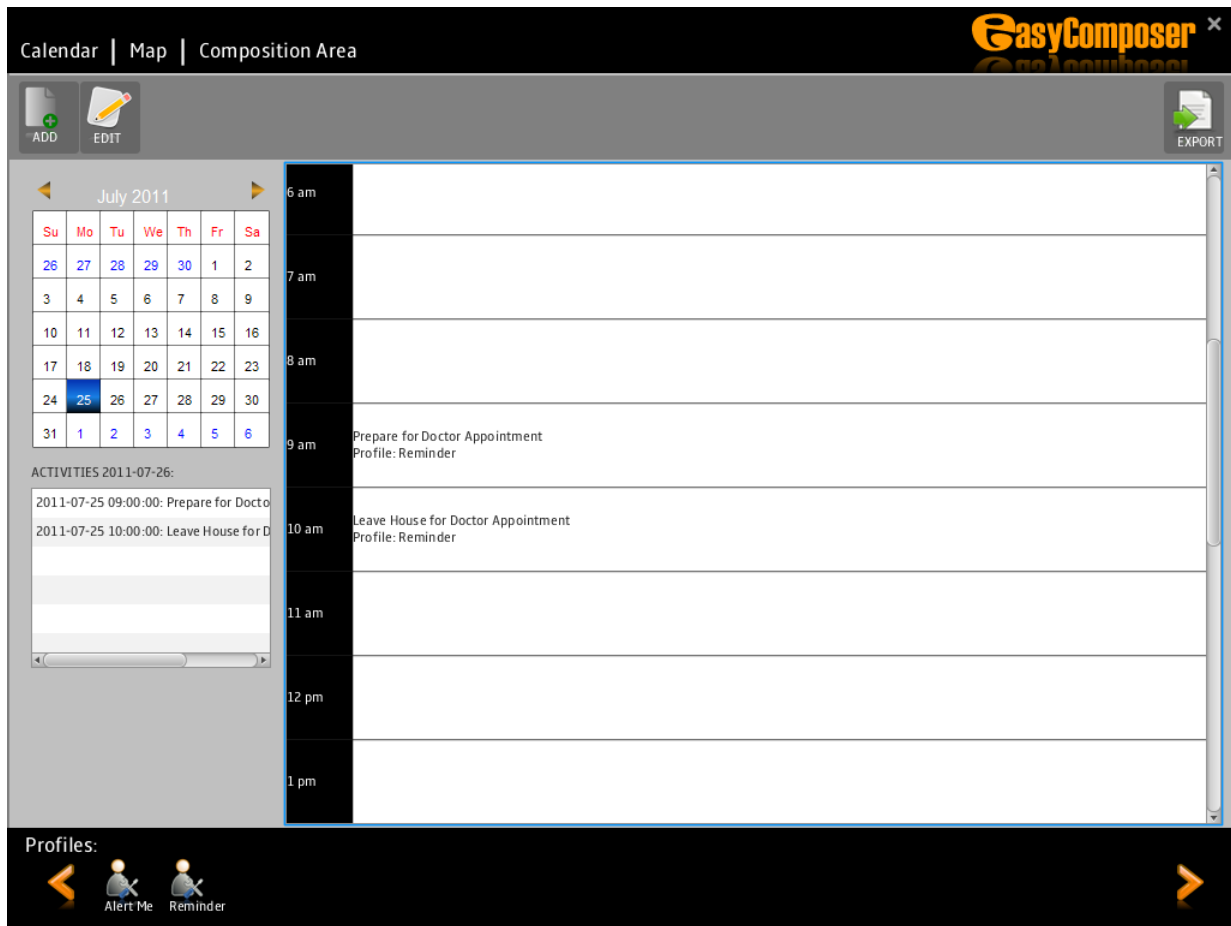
Calendar | Map | Composition Area

EasyComposer

ADD EDIT

EXPORT

July 2011

| Su | Mo | Tu | We | Th | Fr | Sa |
|---|---|---|---|---|---|---|
| 26 | 27 | 28 | 29 | 30 | 1 | 2 |
| 3 | 4 | 5 | 6 | 7 | 8 | 9 |
| 10 | 11 | 12 | 13 | 14 | 15 | 16 |
| 17 | 18 | 19 | 20 | 21 | 22 | 23 |
| 24 | 25 | 26 | 27 | 28 | 29 | 30 |
| 31 | 1 | 2 | 3 | 4 | 5 | 6 |

ACTIVITIES 2011-07-26:

2011-07-25 09:00:00: Prepare for Docto

2011-07-25 10:00:00: Leave House for D

6 am

7 am

8 am

9 am
Prepare for Doctor Appointment
Profile: Reminder

10 am
Leave House for Doctor Appointment
Profile: Reminder

11 am

12 pm

1 pm

Profiles:

Alert Me Reminder